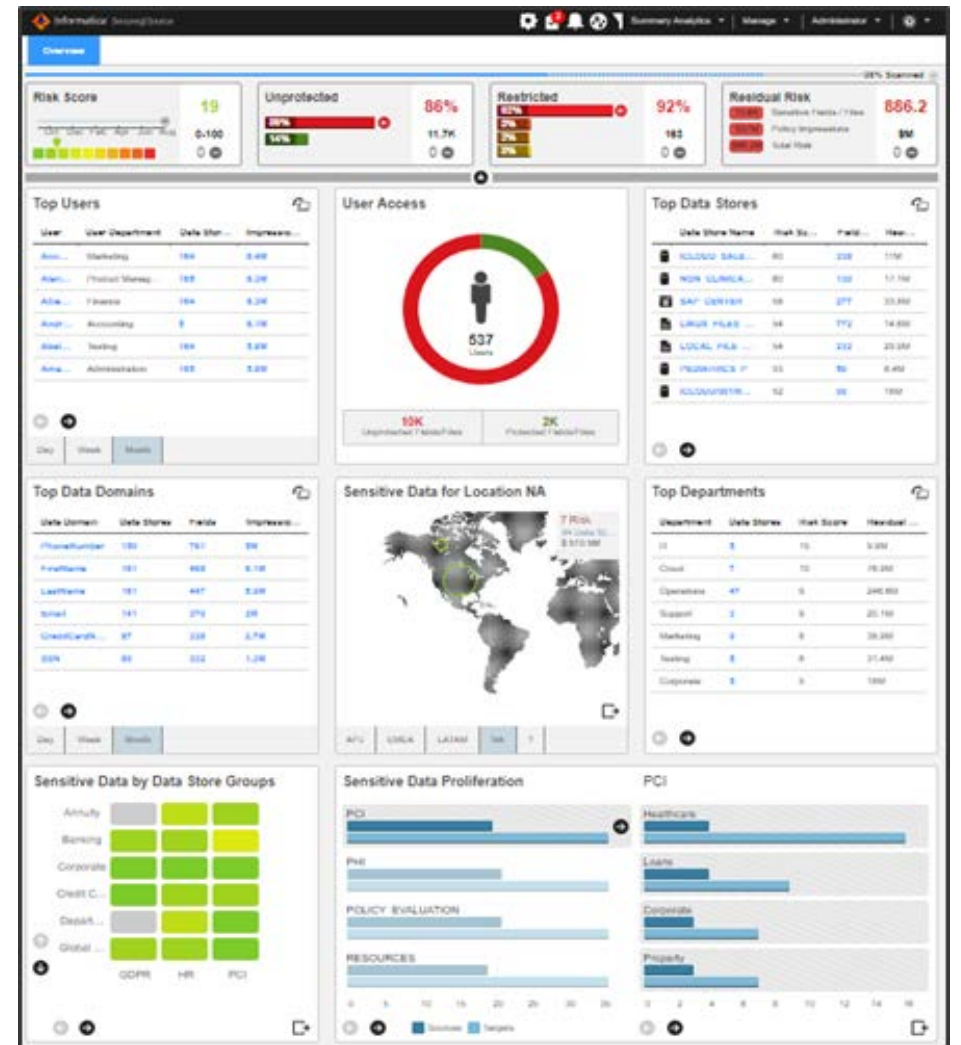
Informatica Secure@Source

Summary Analytics | Manage | Administrator

Overview

28% Scanned

Risk Score
19
0-100
0

Unprotected
86%
11.7K
0

Restricted
92%
183
0

Residual Risk
Sensitive Fields / Files
Policy Impressions
Total Risk
886.2
9M
0

Top Users

| User | User Department | Data Stor... | Impressio... |
|---|---|---|---|
| Ann... | Marketing | 164 | 8.4M |
| Alan... | Product Manag... | 165 | 8.2M |
| Alis... | Finance | 164 | 8.2M |
| Andr... | Accounting | 5 | 6.1M |
| Abel... | Testing | 164 | 5.8M |
| Ama... | Administration | 165 | 5.8M |

Day | Week | Month

User Access
537
Users
10K
Unprotected Fields/Files
2K
Protected Fields/Files

Top Data Stores

| Data Store Name | Risk Sc... | Fields | Resi... |
|---|---|---|---|
| ICLOUD SALE... | 60 | 238 | 11M |
| NON CLINICA... | 60 | 132 | 17.1M |
| SAP CENTER | 58 | 277 | 23.8M |
| LINUX FILES ... | 54 | 772 | 14.6M |
| LOCAL FILE ... | 54 | 232 | 20.9M |
| PREMISES P... | 53 | 50 | 6.4M |
| ICLOUDWITR... | 52 | 98 | 18M |

Top Data Domains

| Data Domain | Data Stores | Fields | Impressio... |
|---|---|---|---|
| PhoneNumber | 180 | 761 | 5M |
| FirstName | 161 | 468 | 5.1M |
| LastName | 161 | 447 | 5.2M |
| Email | 141 | 279 | 2M |
| CreditCardN... | 87 | 228 | 2.7M |
| SSN | 80 | 222 | 1.2M |

Day | Week | Month

Sensitive Data for Location NA
7 Risk
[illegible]
$ 573.9M

APJ | EMEA | LATAM | NA

Top Departments

| Department | Data Stores | Risk Score | Residual ... |
|---|---|---|---|
| IT | 3 | 10 | 9.8M |
| Cloud | 7 | 10 | 76.2M |
| Operations | 47 | 6 | 246.8M |
| Support | 2 | 9 | 20.1M |
| Marketing | 4 | 8 | 39.2M |
| Testing | 3 | 8 | 31.4M |
| Corporate | 5 | 5 | 18M |

Sensitive Data by Data Store Groups
Annuity
Banking
Corporate
Credit C...
Depart...
Global ...
GDPR HR PCI

Sensitive Data Proliferation
PCI
PHI
POLICY_EVALUATION
RESOURCES
0 5 10 15 20 25 30 35
Sources Targets

PCI
Healthcare
Loans
Corporate
Property
0 2 4 6 8 10 12 14 16